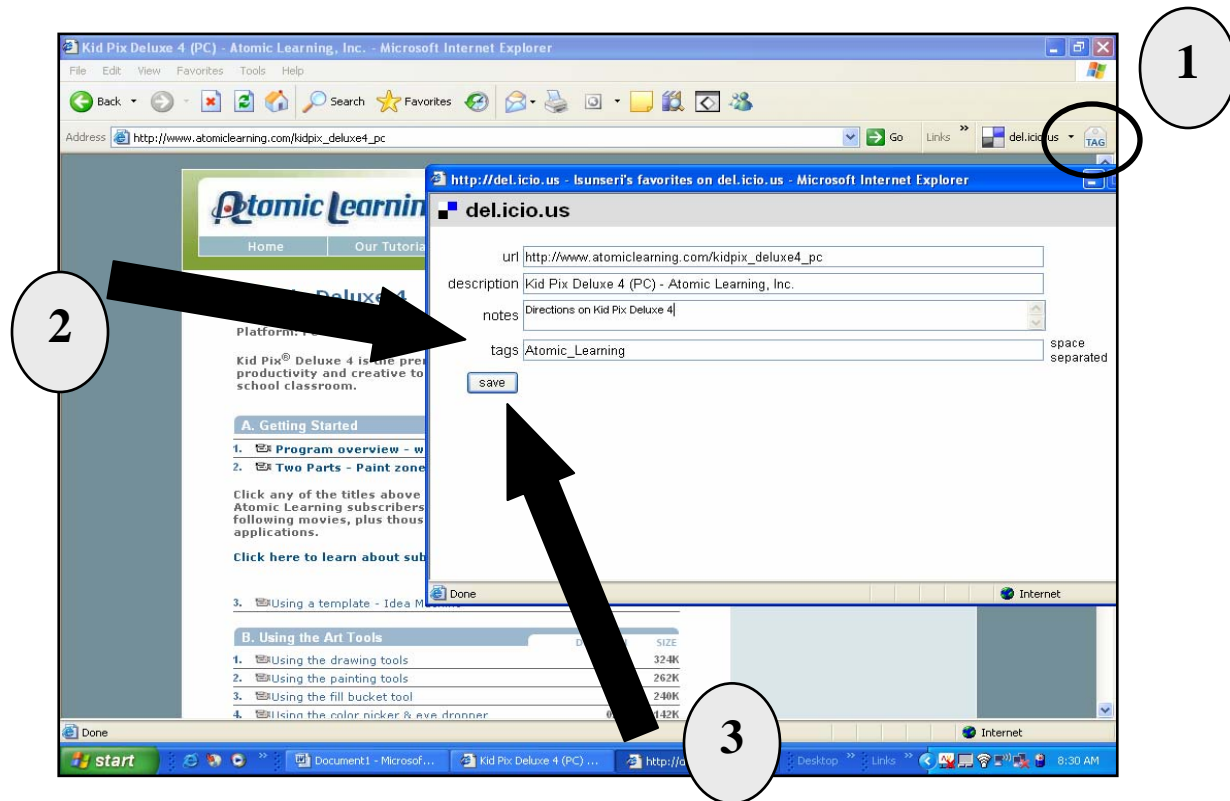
Kid Pix Deluxe 4 (PC) - Atomic Learning, Inc. - Microsoft Internet Explorer

File Edit View Favorites Tools Help

Back Search Favorites

Address http://www.atomiclearning.com/kidpix_deluxe4_pc

Go Links del.icio.us TAG

1

Atomic Learnin

Home Our Tutoria

Deluxe 4

Platform: P

Kid Pix® Deluxe 4 is the pre productivity and creative to school classroom.

A. Getting Started

1. Program overview - w

2. Two Parts - Paint zone

Click any of the titles above Atomic Learning subscribers following movies, plus thous applications.

Click here to learn about sub

3. Using a template - Idea M

B. Using the Art Tools

SIZE

1. Using the drawing tools 324K

2. Using the painting tools 262K

3. Using the fill bucket tool 240K

4. Using the color picker & eye dropper 142K

http://del.icio.us - lsunseri's favorites on del.icio.us - Microsoft Internet Explorer

del.icio.us

url http://www.atomiclearning.com/kidpix_deluxe4_pc

description Kid Pix Deluxe 4 (PC) - Atomic Learning, Inc.

notes Directions on Kid Pix Deluxe 4

tags Atomic_Learning

space separated

save

Done

Internet

2

3

Done

Internet

start

Document1 - Microsof...

Kid Pix Deluxe 4 (PC) ...

http://d

Desktop

Links

8:30 AM